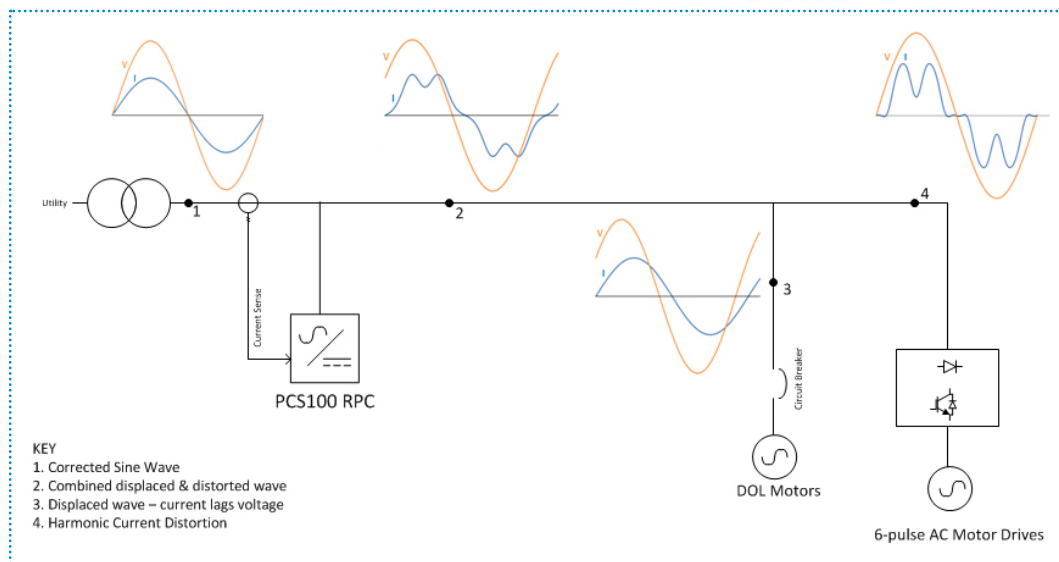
V
I

V
I

V
I

Utility
1
2
4
3

V
I

Current Sense

PCS100 RPC

Circuit Breaker

DOL Motors

6-pulse AC Motor Drives

KEY
1. Corrected Sine Wave
2. Combined displaced & distorted wave
3. Displaced wave – current lags voltage
4. Harmonic Current Distortion